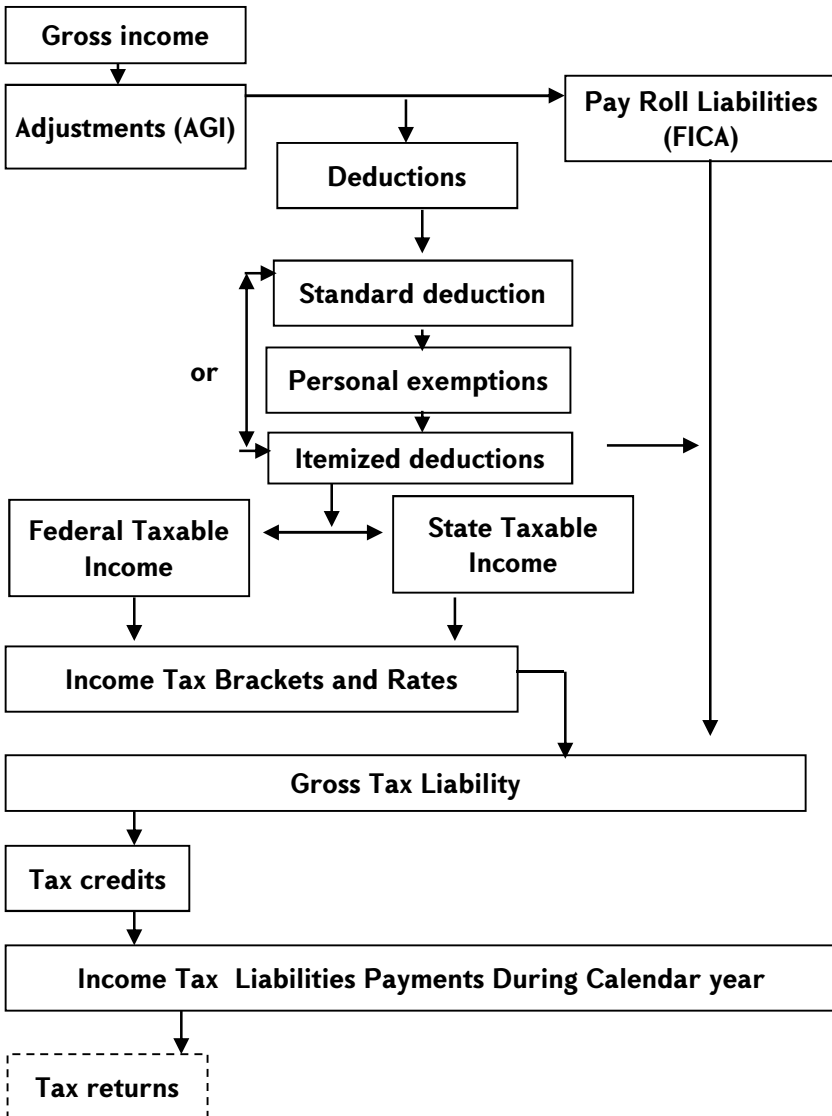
Gross income

Adjustments (AGI)

Pay Roll Liabilities (FICA)

Deductions

Standard deduction

or

Personal exemptions

Itemized deductions

Federal Taxable Income

State Taxable Income

Income Tax Brackets and Rates

Gross Tax Liability

Tax credits

Income Tax Liabilities Payments During Calendar year

Tax returns